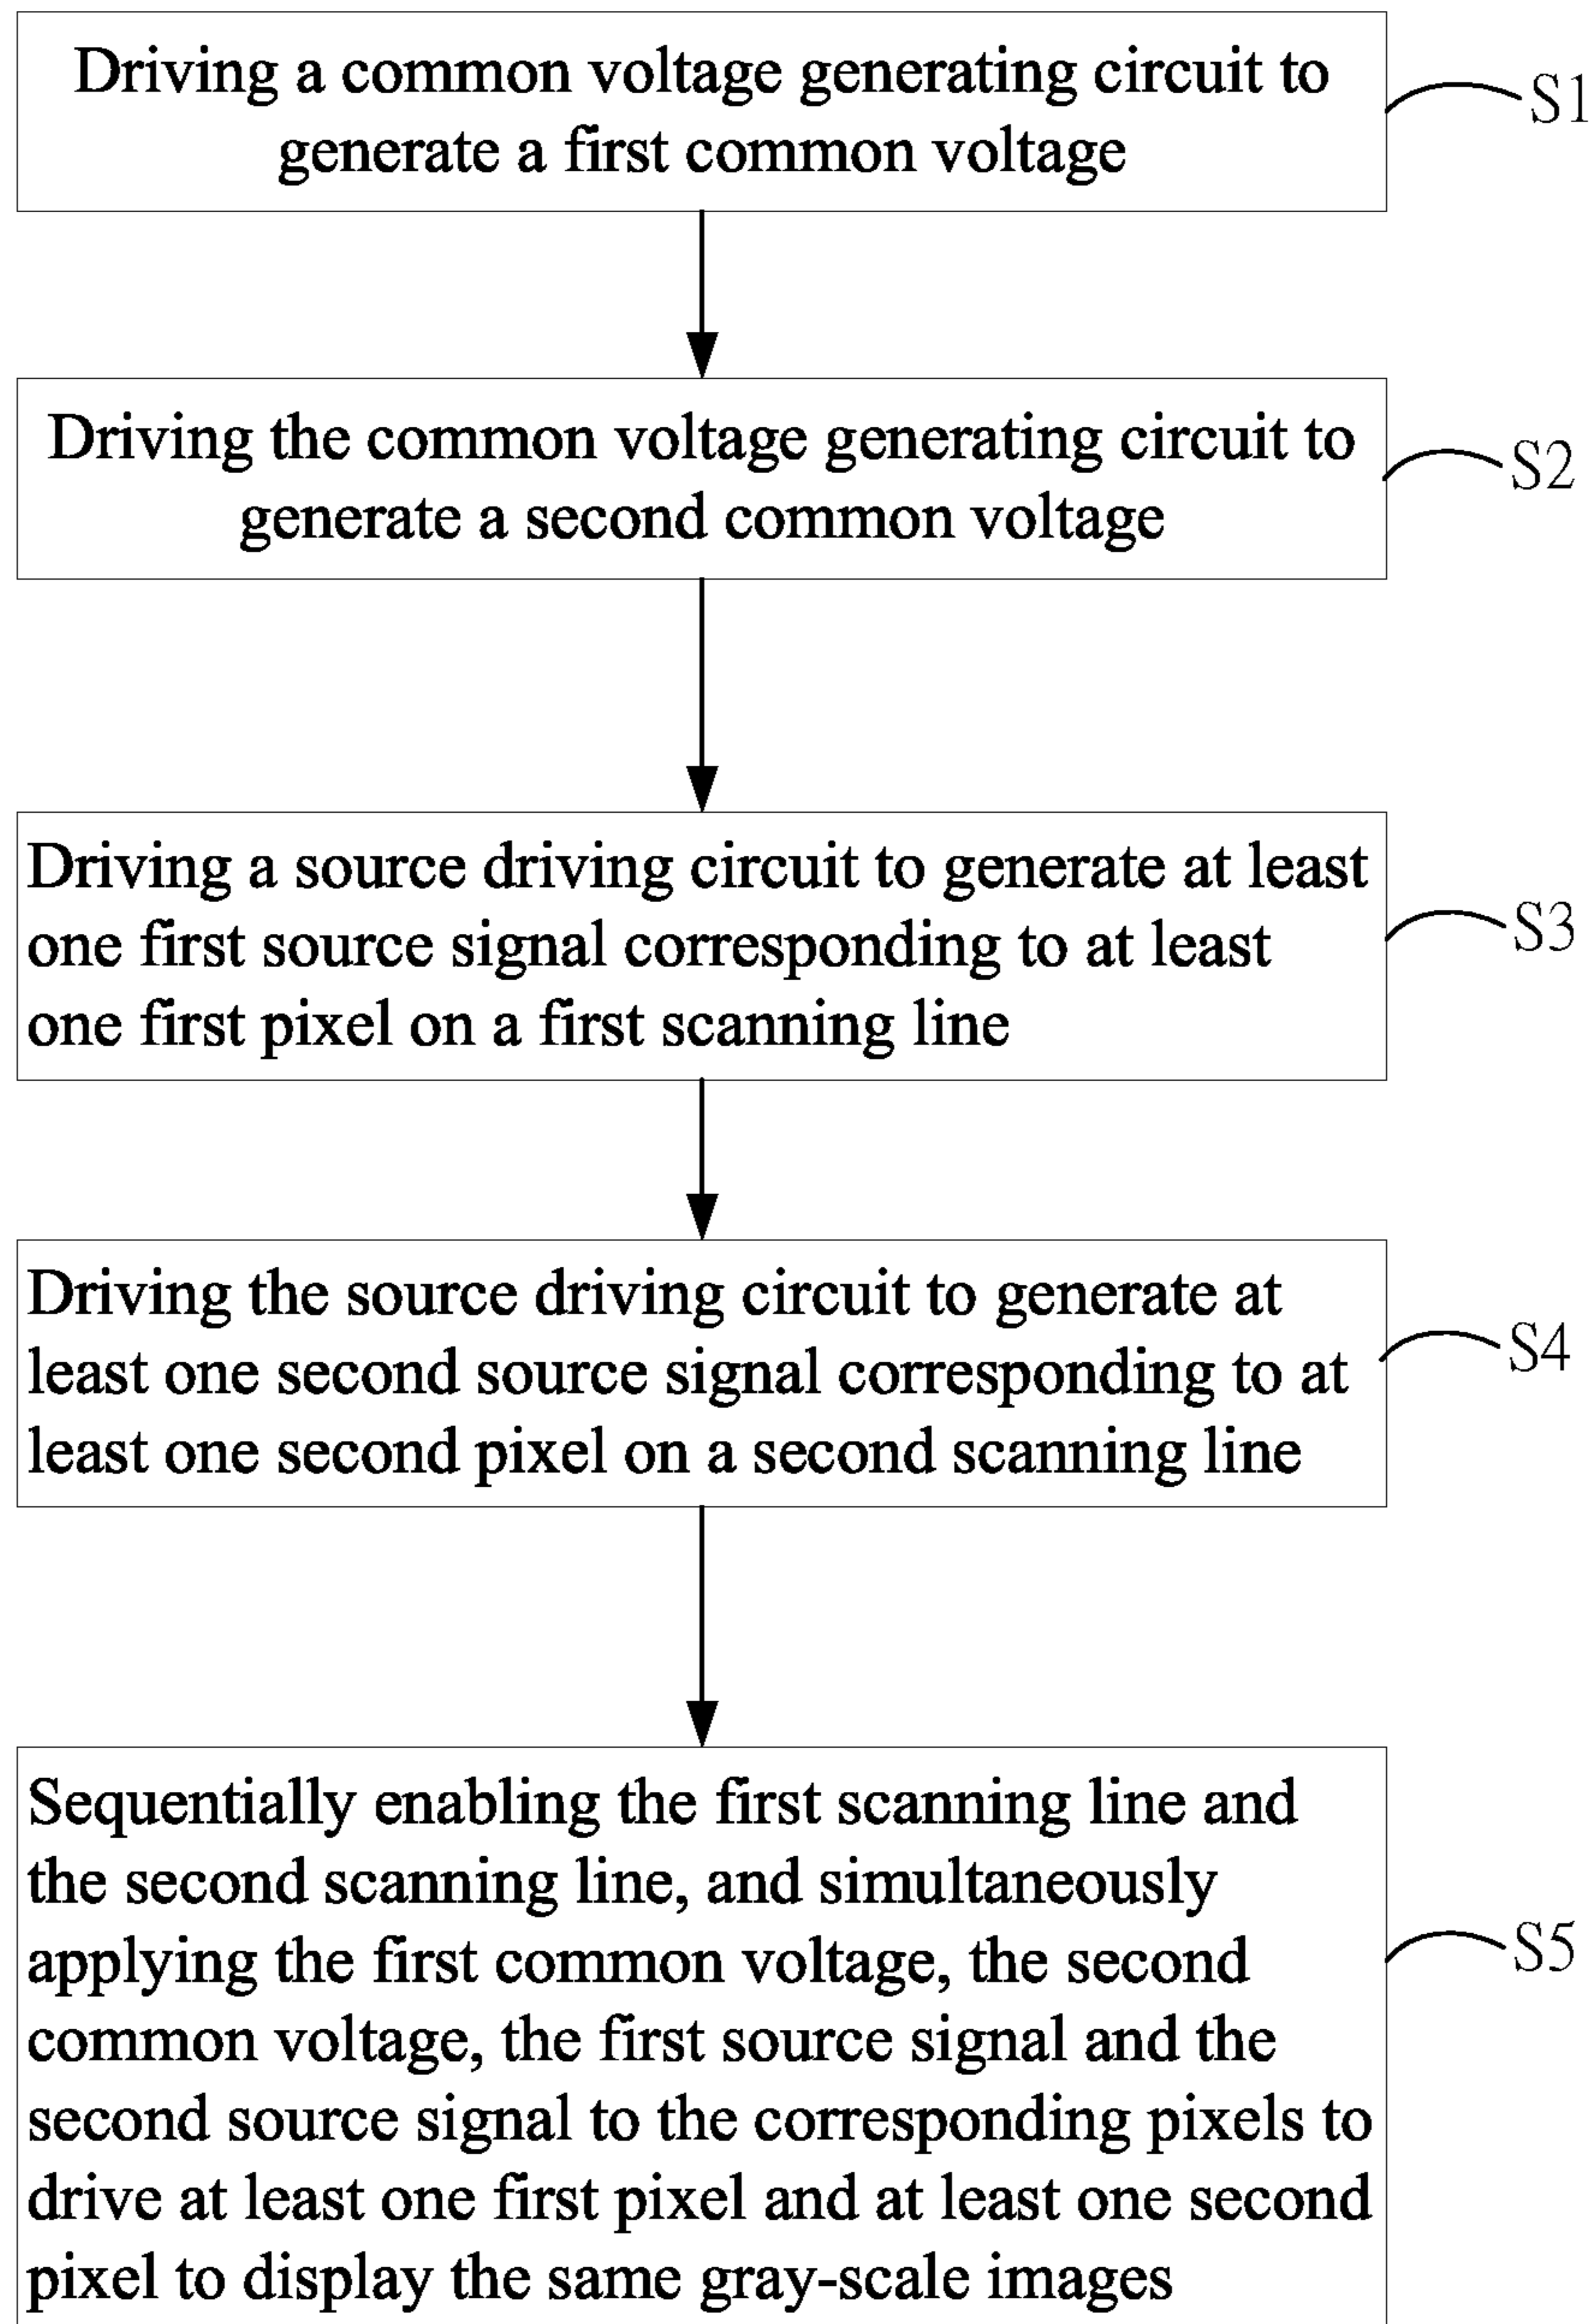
Driving a common voltage generating circuit to generate a first common voltage

S1

Driving the common voltage generating circuit to generate a second common voltage

S2

Driving a source driving circuit to generate at least one first source signal corresponding to at least one first pixel on a first scanning line

S3

Driving the source driving circuit to generate at least one second source signal corresponding to at least one second pixel on a second scanning line

S4

Sequentially enabling the first scanning line and the second scanning line, and simultaneously applying the first common voltage, the second common voltage, the first source signal and the second source signal to the corresponding pixels to drive at least one first pixel and at least one second pixel to display the same gray-scale images

S5